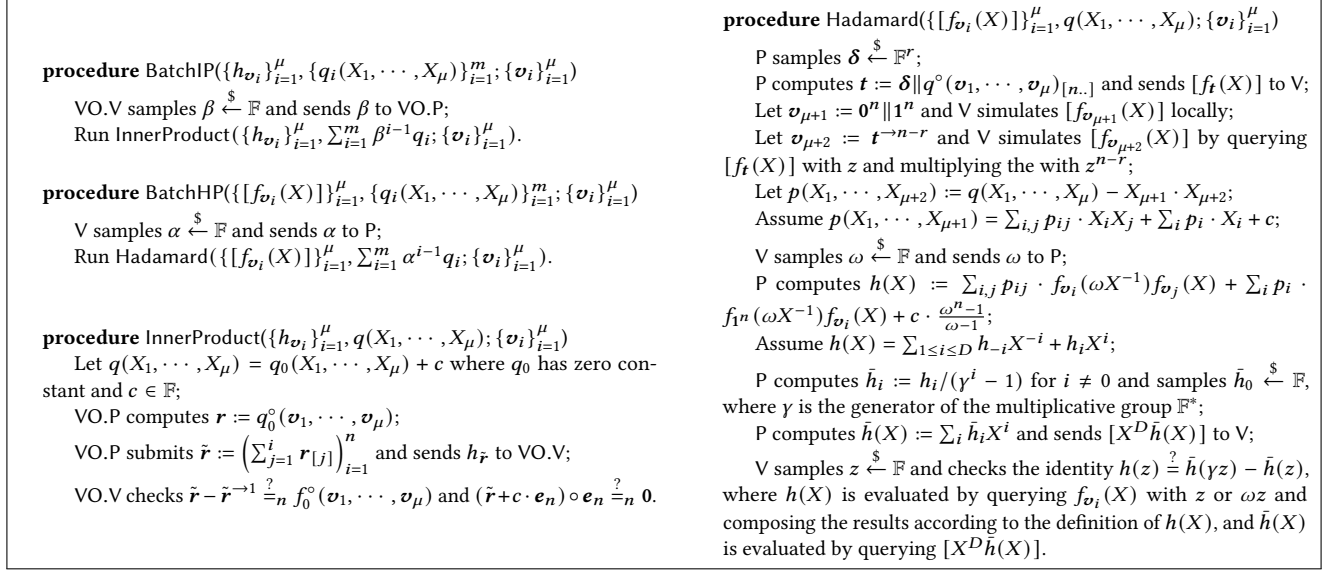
**procedure** BatchIP($\{h_{\boldsymbol{v}_i}\}_{i=1}^{\mu}, \{q_i(X_1,\cdots,X_\mu)\}_{i=1}^{m}; \{\boldsymbol{v}_i\}_{i=1}^{\mu}$)

VO.V samples $\beta \xleftarrow{\$} \mathbb{F}$ and sends $\beta$ to VO.P;

Run InnerProduct($\{h_{\boldsymbol{v}_i}\}_{i=1}^{\mu}, \sum_{i=1}^{m}\beta^{i-1}q_i; \{\boldsymbol{v}_i\}_{i=1}^{\mu}$).

**procedure** BatchHP($\{[f_{\boldsymbol{v}_i}(X)]\}_{i=1}^{\mu}, \{q_i(X_1,\cdots,X_\mu)\}_{i=1}^{m}; \{\boldsymbol{v}_i\}_{i=1}^{\mu}$)

V samples $\alpha \xleftarrow{\$} \mathbb{F}$ and sends $\alpha$ to P;

Run Hadamard($\{[f_{\boldsymbol{v}_i}(X)]\}_{i=1}^{\mu}, \sum_{i=1}^{m}\alpha^{i-1}q_i; \{\boldsymbol{v}_i\}_{i=1}^{\mu}$).

**procedure** InnerProduct($\{h_{\boldsymbol{v}_i}\}_{i=1}^{\mu}, q(X_1,\cdots,X_\mu); \{\boldsymbol{v}_i\}_{i=1}^{\mu}$)

Let $q(X_1,\cdots,X_\mu) = q_0(X_1,\cdots,X_\mu) + c$ where $q_0$ has zero constant and $c \in \mathbb{F}$;

VO.P computes $\boldsymbol{r} := q_0^{\circ}(\boldsymbol{v}_1,\cdots,\boldsymbol{v}_\mu)$;

VO.P submits $\tilde{\boldsymbol{r}} := \left(\sum_{j=1}^{i}\boldsymbol{r}_{[j]}\right)_{i=1}^{n}$ and sends $h_{\tilde{\boldsymbol{r}}}$ to VO.V;

VO.V checks $\tilde{\boldsymbol{r}} - \tilde{\boldsymbol{r}}^{\to 1} \stackrel{?}{=}_n f_0^{\circ}(\boldsymbol{v}_1,\cdots,\boldsymbol{v}_\mu)$ and $(\tilde{\boldsymbol{r}}+c\cdot\boldsymbol{e}_n)\circ\boldsymbol{e}_n \stackrel{?}{=}_n \boldsymbol{0}$.

**procedure** Hadamard($\{[f_{\boldsymbol{v}_i}(X)]\}_{i=1}^{\mu}, q(X_1,\cdots,X_\mu); \{\boldsymbol{v}_i\}_{i=1}^{\mu}$)

P samples $\boldsymbol{\delta} \xleftarrow{\$} \mathbb{F}^r$;

P computes $\boldsymbol{t} := \boldsymbol{\delta}\|q^{\circ}(\boldsymbol{v}_1,\cdots,\boldsymbol{v}_\mu)_{[n..]}$ and sends $[f_{\boldsymbol{t}}(X)]$ to V;

Let $\boldsymbol{v}_{\mu+1} := \boldsymbol{0}^n\|\boldsymbol{1}^n$ and V simulates $[f_{\boldsymbol{v}_{\mu+1}}(X)]$ locally;

Let $\boldsymbol{v}_{\mu+2} := \boldsymbol{t}^{\to n-r}$ and V simulates $[f_{\boldsymbol{v}_{\mu+2}}(X)]$ by querying $[f_{\boldsymbol{t}}(X)]$ with $z$ and multiplying the with $z^{n-r}$;

Let $p(X_1,\cdots,X_{\mu+2}) := q(X_1,\cdots,X_\mu) - X_{\mu+1}\cdot X_{\mu+2}$;

Assume $p(X_1,\cdots,X_{\mu+1}) = \sum_{i,j}p_{ij}\cdot X_iX_j + \sum_i p_i\cdot X_i + c$;

V samples $\omega \xleftarrow{\$} \mathbb{F}$ and sends $\omega$ to P;

P computes $h(X) := \sum_{i,j}p_{ij}\cdot f_{\boldsymbol{v}_i}(\omega X^{-1})f_{\boldsymbol{v}_j}(X) + \sum_i p_i\cdot f_{\boldsymbol{1}^n}(\omega X^{-1})f_{\boldsymbol{v}_i}(X) + c\cdot\frac{\omega^n-1}{\omega-1}$;

Assume $h(X) = \sum_{1\le i\le D}h_{-i}X^{-i} + h_iX^i$;

P computes $\bar{h}_i := h_i/(\gamma^i-1)$ for $i\neq 0$ and samples $\bar{h}_0 \xleftarrow{\$} \mathbb{F}$, where $\gamma$ is the generator of the multiplicative group $\mathbb{F}^*$;

P computes $\bar{h}(X) := \sum_i \bar{h}_iX^i$ and sends $[X^D\bar{h}(X)]$ to V;

V samples $z \xleftarrow{\$} \mathbb{F}$ and checks the identity $h(z) \stackrel{?}{=} \bar{h}(\gamma z) - \bar{h}(z)$, where $h(X)$ is evaluated by querying $f_{\boldsymbol{v}_i}(X)$ with $z$ or $\omega z$ and composing the results according to the definition of $h(X)$, and $\bar{h}(X)$ is evaluated by querying $[X^D\bar{h}(X)]$.